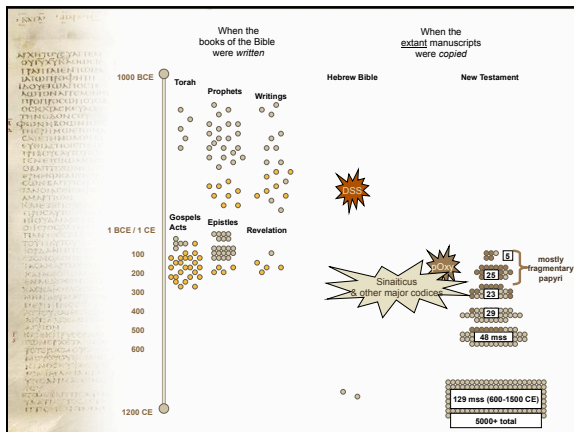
When the books of the Bible were *written*

When the extant manuscripts were *copied*

1000 BCE

Torah

Prophets

Writings

Hebrew Bible

New Testament

DSS

1 BCE / 1 CE

Gospels Acts

Epistles

Revelation

100

200

300

400

500

600

1200 CE

DOX

Sinaiticus & other major codices

5

25

23

mostly fragmentary papyri

29

48 mss

129 mss (600-1500 CE)

5000+ total